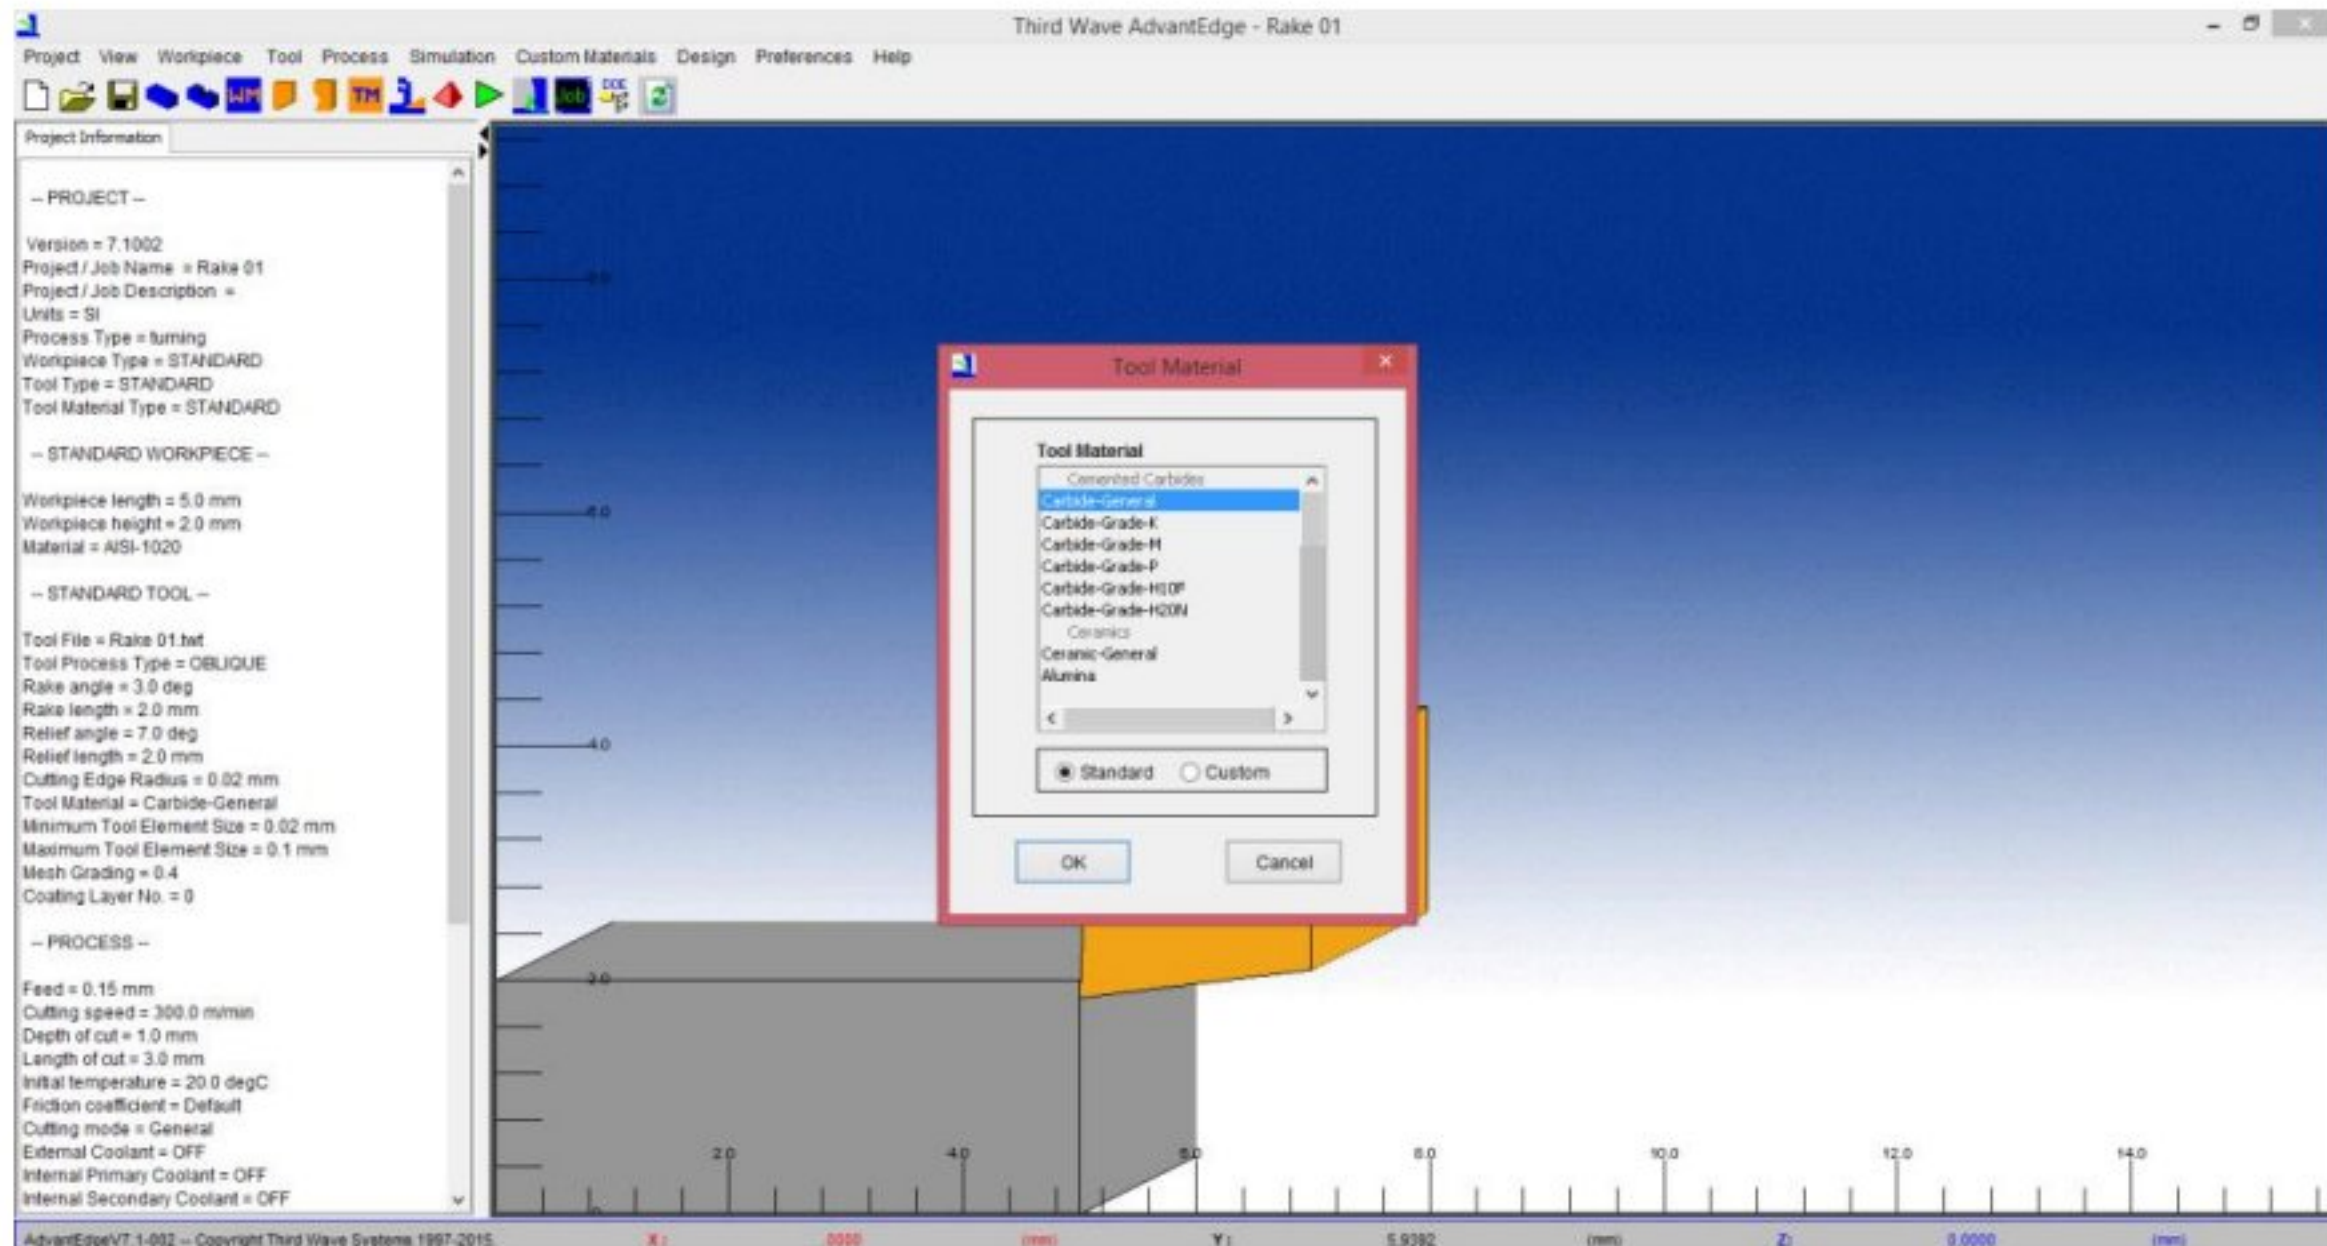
Third Wave AdvantEdge - Rake 01

Project View Workpiece Tool Process Simulation Custom Materials Design Preferences Help

TM Job

Project Information

-- PROJECT --

Version = 7.1002
Project / Job Name = Rake 01
Project / Job Description =
Units = SI
Process Type = turning
Workpiece Type = STANDARD
Tool Type = STANDARD
Tool Material Type = STANDARD

-- STANDARD WORKPIECE --

Workpiece length = 5.0 mm
Workpiece height = 2.0 mm
Material = AISI-1020

-- STANDARD TOOL --

Tool File = Rake 01.twt
Tool Process Type = OBLIQUE
Rake angle = 3.0 deg
Rake length = 2.0 mm
Relief angle = 7.0 deg
Relief length = 2.0 mm
Cutting Edge Radius = 0.02 mm
Tool Material = Carbide-General
Minimum Tool Element Size = 0.02 mm
Maximum Tool Element Size = 0.1 mm
Mesh Grading = 0.4
Coating Layer No. = 0

-- PROCESS --

Feed = 0.15 mm
Cutting speed = 300.0 m/min
Depth of cut = 1.0 mm
Length of cut = 3.0 mm
Initial temperature = 20.0 degC
Friction coefficient = Default
Cutting mode = General
External Coolant = OFF
Internal Primary Coolant = OFF
Internal Secondary Coolant = OFF

Tool Material

Tool Material
Cemented Carbides
Carbide-General
Carbide-Grade-K
Carbide-Grade-M
Carbide-Grade-P
Carbide-Grade-H10F
Carbide-Grade-H20N
Ceramics
Ceramic-General
Alumina

Standard Custom

OK Cancel

8.0
6.0
4.0
2.0
2.0 4.0 6.0 8.0 10.0 12.0 14.0

AdvantEdgeV7.1-002 -- Copyright Third Wave Systems 1997-2015 X: 0000 (mm) Y: 5.9392 (mm) Z: 0.0000 (mm)